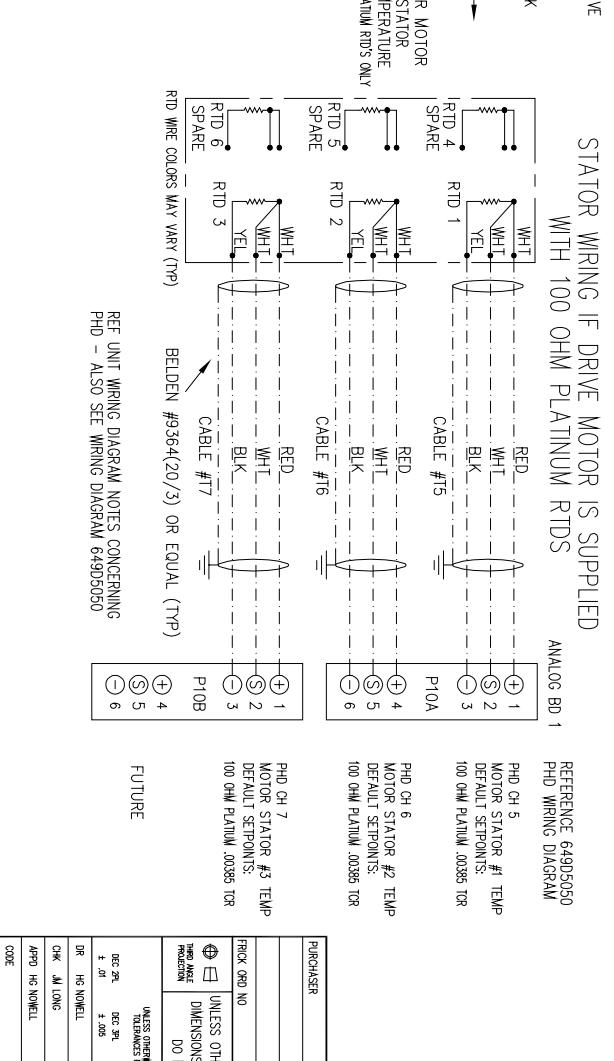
VE

R MOTOR STATOR IPERATURE ATIUM RTD'S ONLY

STATOR WIRING IF DRIVE MOTOR IS SUPPLIED WITH 100 OHM PLATINUM RTDS

RTD 4 SPARE

RTD 5 SPARE

RTD 6 SPARE

RTD 1

RTD 2

RTD 3

WHT
WHT
YEL

WHT
WHT
YEL

WHT
WHT
YEL

RTD WIRE COLORS MAY VARY (TYP)

RED
WHT
BLK
CABLE #T5

RED
WHT
BLK
CABLE #T6

RED
WHT
BLK
CABLE #T7

BELDEN #9364(20/3) OR EQUAL (TYP)

REF UNIT WIRING DIAGRAM NOTES CONCERNING PHD - ALSO SEE WIRING DIAGRAM 649D5050

ANALOG BD 1

P10A
+ 1
S 2
− 3
+ 4
S 5
− 6

P10B
+ 1
S 2
− 3
+ 4
S 5
− 6

REFERENCE 649D5050 PHD WIRING DIAGRAM

PHD CH 5
MOTOR STATOR #1 TEMP
DEFAULT SETPOINTS:
100 OHM PLATIUM .00385 TCR

PHD CH 6
MOTOR STATOR #2 TEMP
DEFAULT SETPOINTS:
100 OHM PLATIUM .00385 TCR

PHD CH 7
MOTOR STATOR #3 TEMP
DEFAULT SETPOINTS:
100 OHM PLATIUM .00385 TCR

FUTURE

PURCHASER

FRICK ORD NO

THIRD ANGLE PROJECTION

UNLESS OTH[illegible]
DIMENSIONS
DO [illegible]

DEC 2PL ± .01
DEC 3PL ± .005
UNLESS OTHERW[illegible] TOLERANCES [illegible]

DR HG NOWELL
CHK JM LONG
APPD HG NOWELL
CODE